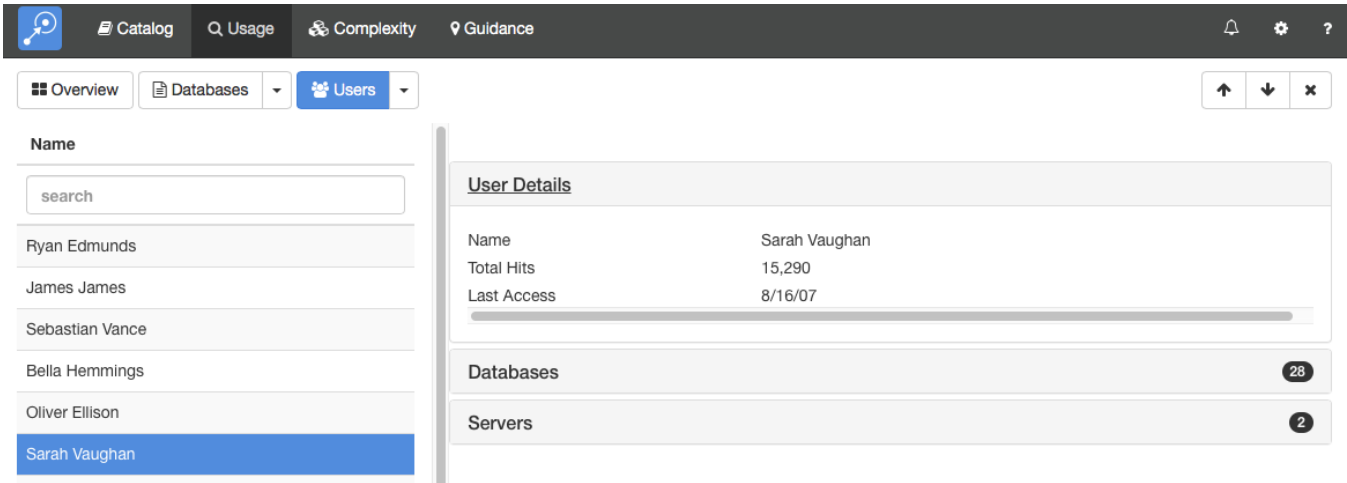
Catalog Usage Complexity Guidance ?

Overview Databases Users

Name

search

Ryan Edmunds
James James
Sebastian Vance
Bella Hemmings
Oliver Ellison
Sarah Vaughan

User Details

| | |
|---|---|
| Name | Sarah Vaughan |
| Total Hits | 15,290 |
| Last Access | 8/16/07 |

Databases 28

Servers 2